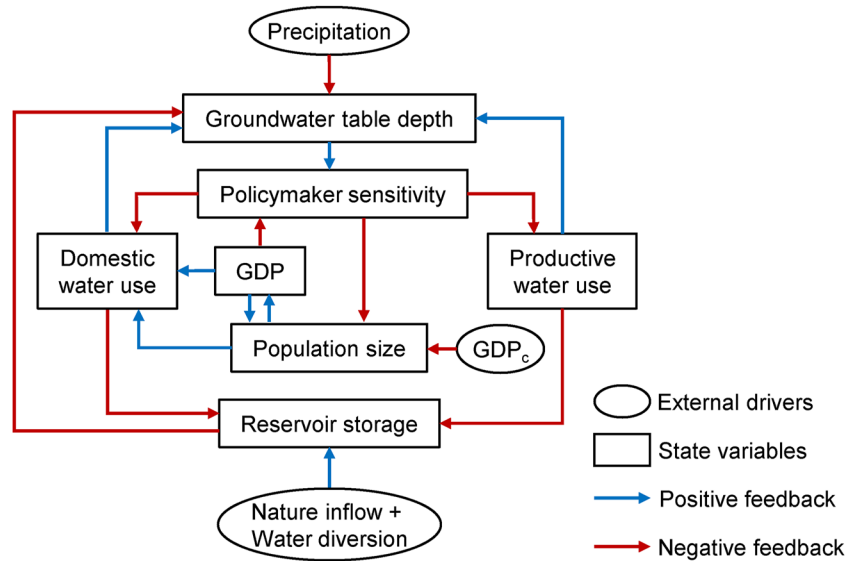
Precipitation

Groundwater table depth

Policymaker sensitivity

Domestic water use

GDP

Productive water use

Population size

$GDP_c$

Reservoir storage

Nature inflow + Water diversion

External drivers

State variables

Positive feedback

Negative feedback